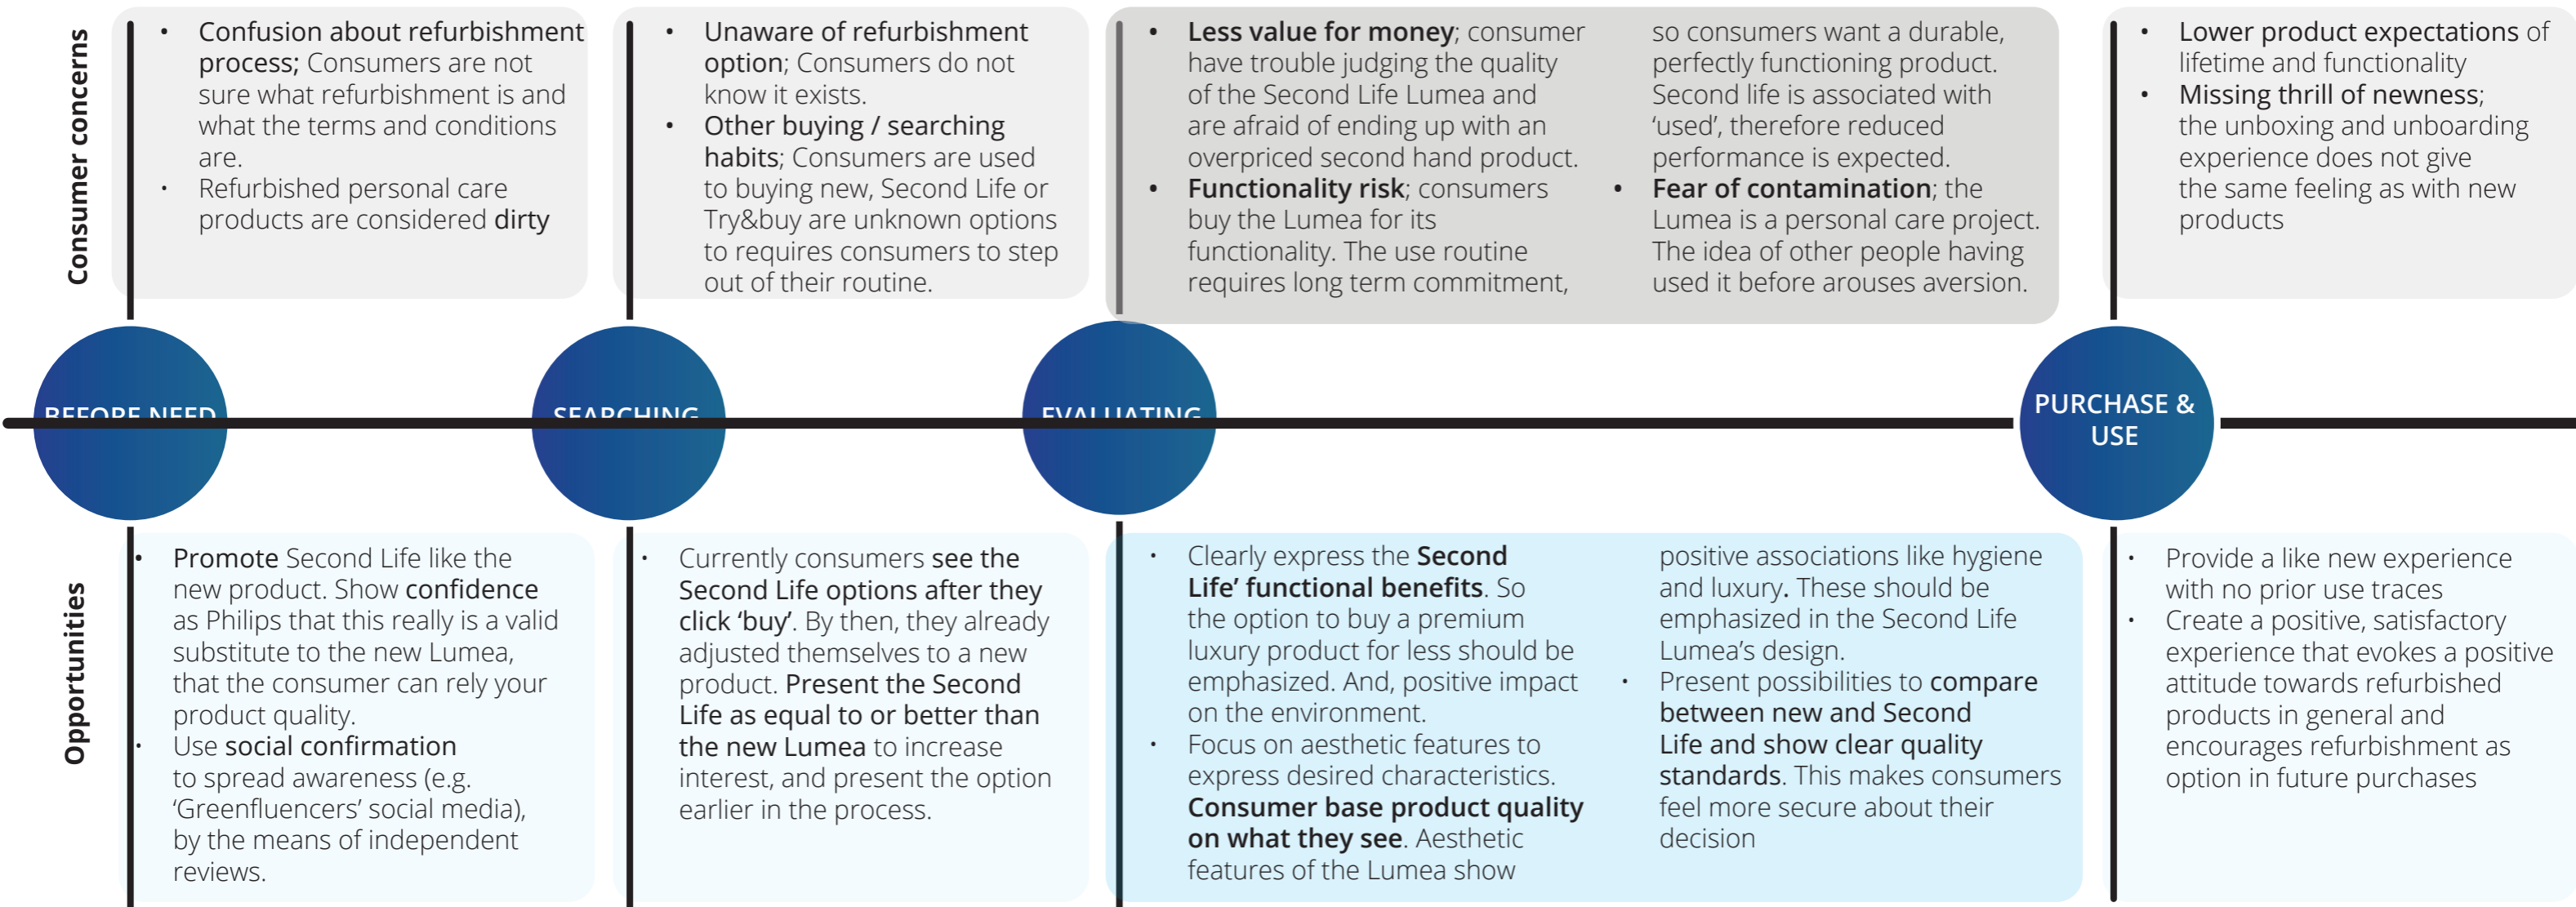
Consumer concerns

• Confusion about refurbishment process; Consumers are not sure what refurbishment is and what the terms and conditions are.
• Refurbished personal care products are considered dirty

• Unaware of refurbishment option; Consumers do not know it exists.
• Other buying / searching habits; Consumers are used to buying new, Second Life or Try&buy are unknown options to requires consumers to step out of their routine.

• Less value for money; consumer have trouble judging the quality of the Second Life Lumea and are afraid of ending up with an overpriced second hand product.
• Functionality risk; consumers buy the Lumea for its functionality. The use routine requires long term commitment, so consumers want a durable, perfectly functioning product. Second life is associated with 'used', therefore reduced performance is expected.
• Fear of contamination; the Lumea is a personal care project. The idea of other people having used it before arouses aversion.

• Lower product expectations of lifetime and functionality
• Missing thrill of newness; the unboxing and unboarding experience does not give the same feeling as with new products

BEFORE NEED

SEARCHING

EVALUATING

PURCHASE & USE

Opportunities

• Promote Second Life like the new product. Show confidence as Philips that this really is a valid substitute to the new Lumea, that the consumer can rely your product quality.
• Use social confirmation to spread awareness (e.g. 'Greenfluencers' social media), by the means of independent reviews.

• Currently consumers see the Second Life options after they click 'buy'. By then, they already adjusted themselves to a new product. Present the Second Life as equal to or better than the new Lumea to increase interest, and present the option earlier in the process.

• Clearly express the Second Life' functional benefits. So the option to buy a premium luxury product for less should be emphasized. And, positive impact on the environment.
• Focus on aesthetic features to express desired characteristics. Consumer base product quality on what they see. Aesthetic features of the Lumea show positive associations like hygiene and luxury. These should be emphasized in the Second Life Lumea's design.
• Present possibilities to compare between new and Second Life and show clear quality standards. This makes consumers feel more secure about their decision

• Provide a like new experience with no prior use traces
• Create a positive, satisfactory experience that evokes a positive attitude towards refurbished products in general and encourages refurbishment as option in future purchases